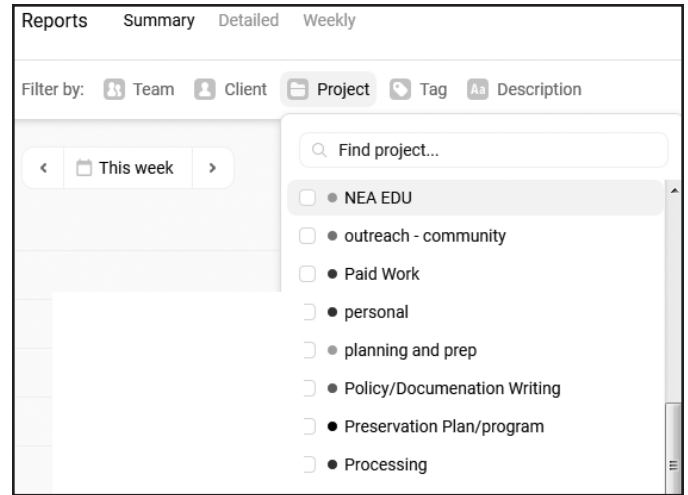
Reports Summary Detailed Weekly

Filter by: Team Client Project Tag Aa Description

This week

Find project...

NEA EDU
outreach - community
Paid Work
personal
planning and prep
Policy/Documenation Writing
Preservation Plan/program
Processing